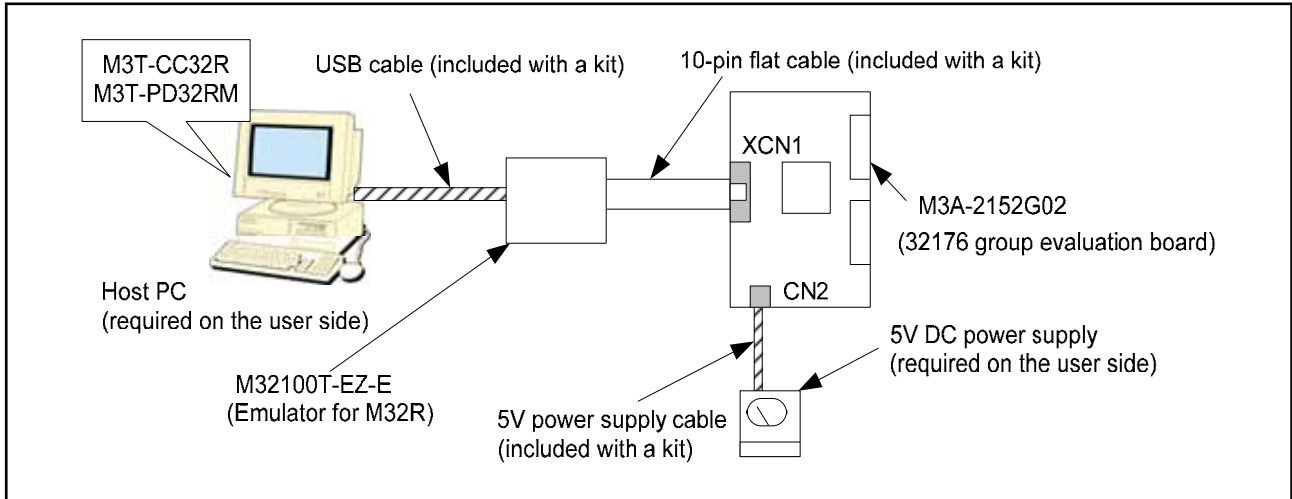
M3T-CC32R
M3T-PD32RM

USB cable (included with a kit)

10-pin flat cable (included with a kit)

XCN1

M3A-2152G02
(32176 group evaluation board)

Host PC
(required on the user side)

CN2

5V DC power supply
(required on the user side)

M32100T-EZ-E
(Emulator for M32R)

5V power supply cable
(included with a kit)